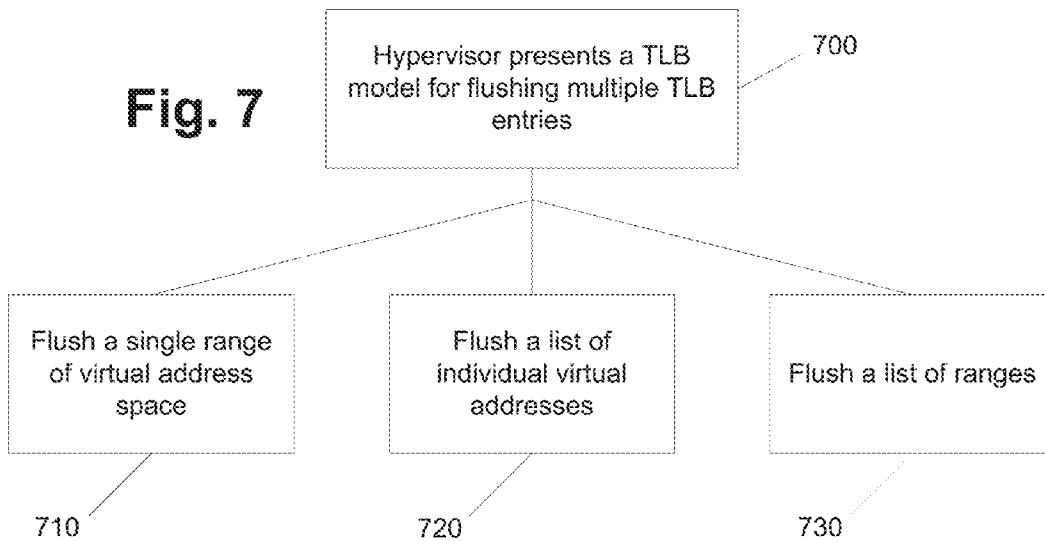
Fig. 7

Hypervisor presents a TLB model for flushing multiple TLB entries

700

Flush a single range of virtual address space

Flush a list of individual virtual addresses

Flush a list of ranges

710

720

730